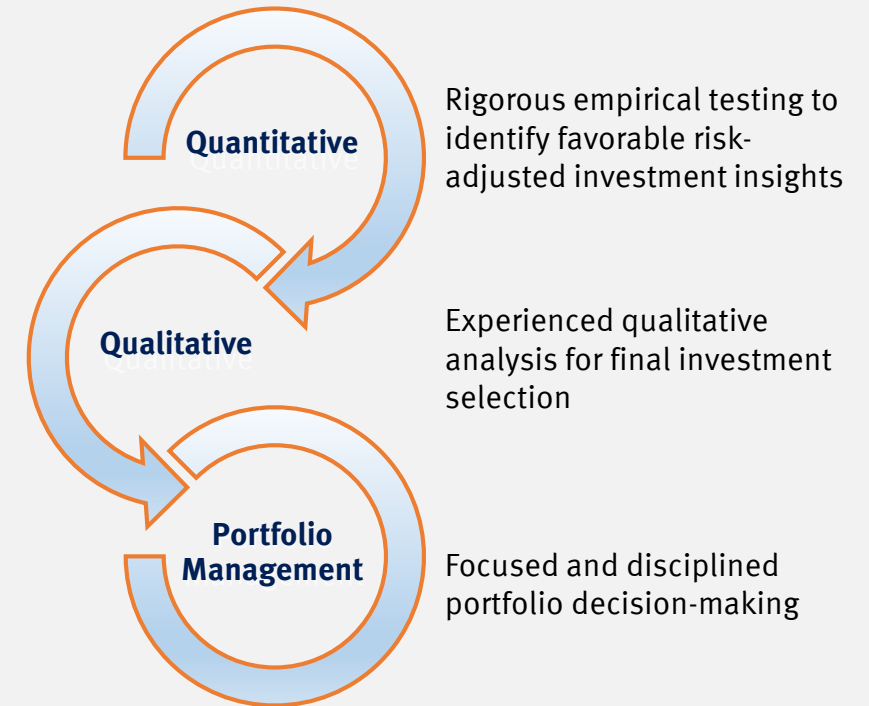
Quantitative

Rigorous empirical testing to identify favorable risk-adjusted investment insights

Qualitative

Experienced qualitative analysis for final investment selection

Portfolio Management

Focused and disciplined portfolio decision-making